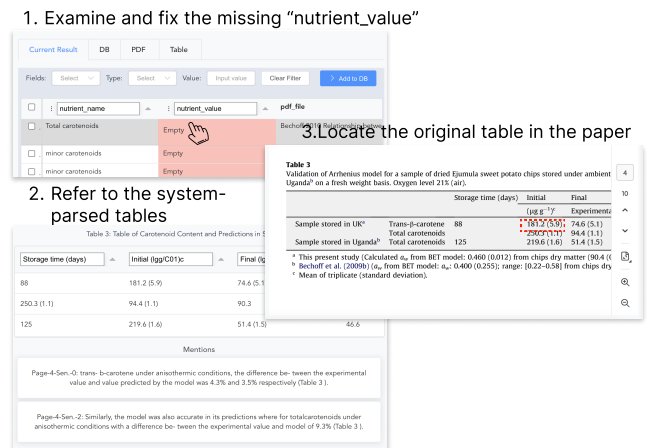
1. Examine and fix the missing “nutrient_value”

Current Result | DB | PDF | Table

Fields: Select | Type: Select | Value: Input value | Clear Filter | Add to DB

| | nutrient_name | nutrient_value | pdf_file |
|---|---|---|---|
| | Total carotenoids | Empty | Bechoff 2010 Relationship betw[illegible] |
| | minor carotenoids | Empty | |
| | minor carotenoids | Empty | |

2. Refer to the system-parsed tables

Table 3: Table of Carotenoid Content and Predictions in S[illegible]

| Storage time (days) | Initial (lgg/C01)c | Final (lg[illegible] | |
|---|---|---|---|
| 88 | 181.2 (5.9) | 74.6 (5.1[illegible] | |
| 250.3 (1.1) | 94.4 (1.1) | 90.3 | |
| 125 | 219.6 (1.6) | 51.4 (1.5) | 46.6 |

Mentions

Page-4-Sen.-0: trans- b-carotene under anisothermic conditions, the difference be- tween the experimental value and value predicted by the model was 4.3% and 3.5% respectively (Table 3 ).

Page-4-Sen.-2: Similarly, the model was also accurate in its predictions where for totalcarotenoids under anisothermic conditions with a difference be- tween the experimental value and model of 9.3% (Table 3 ).

3.Locate the original table in the paper

Table 3
Validation of Arrhenius model for a sample of dried Ejumula sweet potato chips stored under ambient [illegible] Uganda$^b$ on a fresh weight basis. Oxygen level 21% (air).

| | | Storage time (days) | Initial | Final |
|---|---|---|---|---|
| | | | (µg g$^{-1}$)$^c$ | Experimenta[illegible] |
| Sample stored in UK$^a$ | Trans-β-carotene | 88 | 181.2 (5.9) | 74.6 (5.1) |
| | Total carotenoids | | 250.3 (1.1) | 94.4 (1.1) |
| Sample stored in Uganda$^b$ | Total carotenoids | 125 | 219.6 (1.6) | 51.4 (1.5) |

$^a$ This present study (Calculated $a_w$ from BET model: 0.460 (0.012) from chips dry matter (90.4 ([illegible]
$^b$ Bechoff et al. (2009b) $a_w$ from BET model: 0.400 (0.255); range: [0.22–0.58] from chips dry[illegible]
$^c$ Mean of triplicate (standard deviation).

4
10